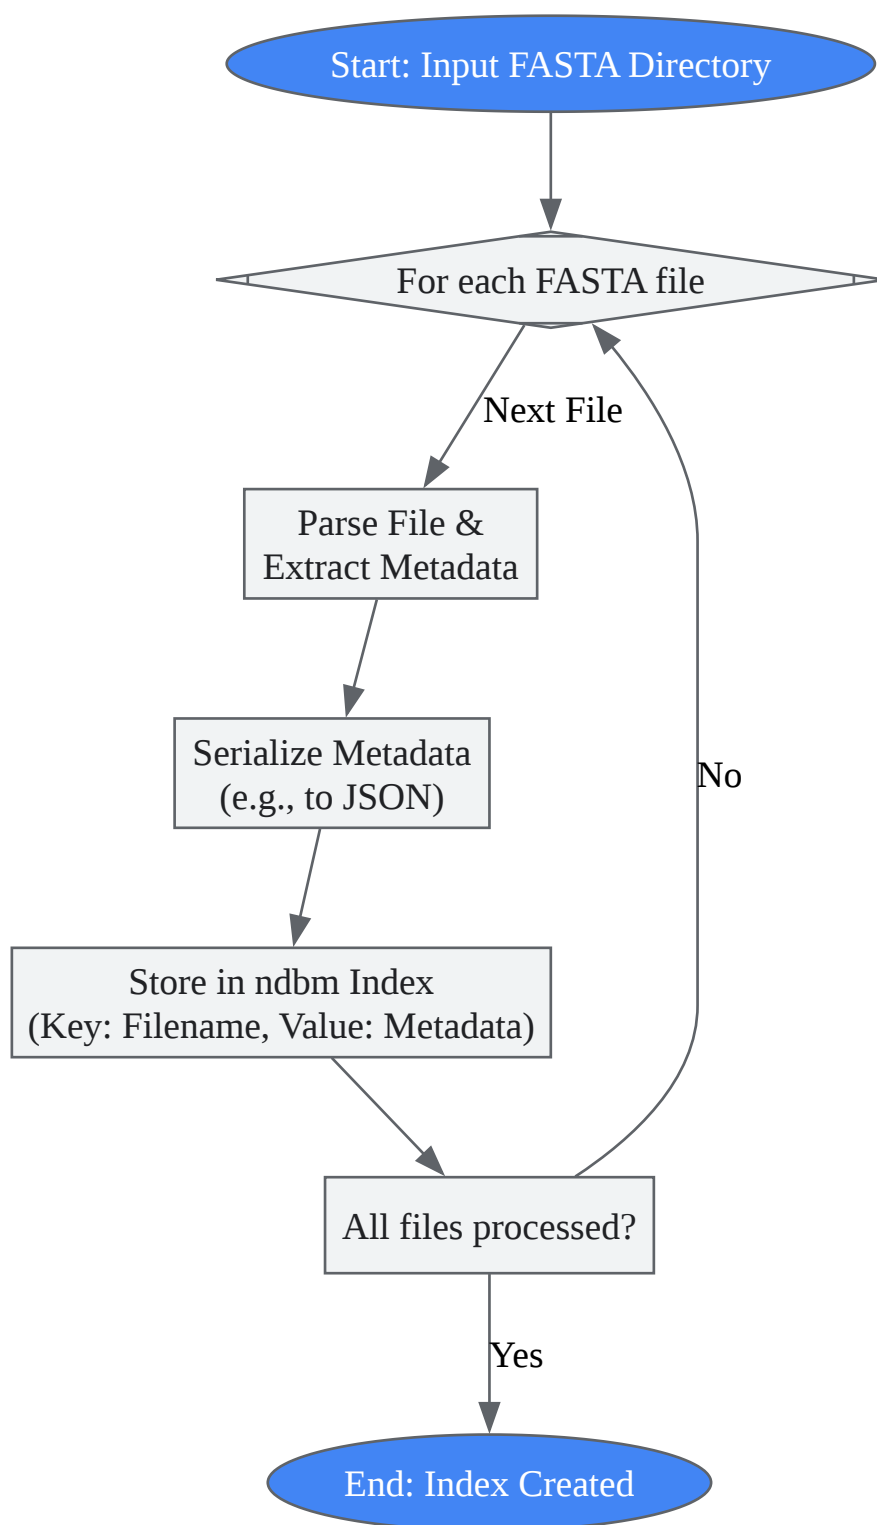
Start: Input FASTA Directory

For each FASTA file

Next File

Parse File &
Extract Metadata

Serialize Metadata
(e.g., to JSON)

Store in ndbm Index
(Key: Filename, Value: Metadata)

No

All files processed?

Yes

End: Index Created